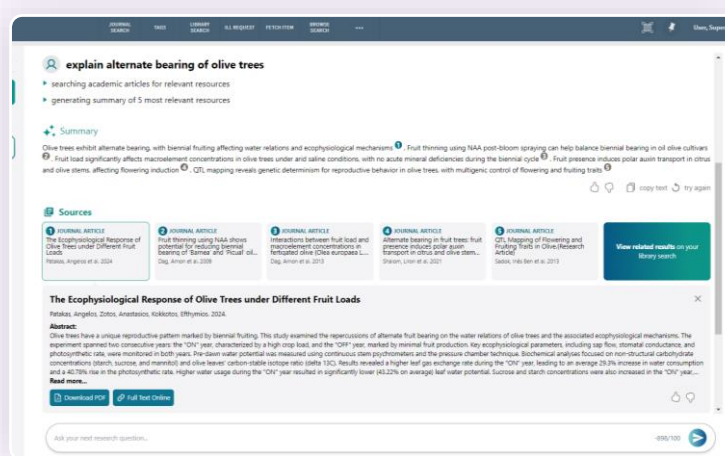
JOURNAL SEARCH TAGS LIBRARY SEARCH ILL REQUEST FETCH ITEM BROWSE SEARCH ···

User, Super

explain alternate bearing of olive trees

searching academic articles for relevant resources

generating summary of 5 most relevant resources

Summary

Olive trees exhibit alternate bearing, with biennial fruiting affecting water relations and ecophysiological mechanisms 1. Fruit thinning using NAA post-bloom spraying can help balance biennial bearing in oil olive cultivars 2. Fruit load significantly affects macroelement concentrations in olive trees under arid and saline conditions, with no acute mineral deficiencies during the biennial cycle 3. Fruit presence induces polar auxin transport in citrus and olive stems, affecting flowering induction 4. QTL mapping reveals genetic determinism for reproductive behavior in olive trees, with multigenic control of flowering and fruiting traits 5.

copy text try again

Sources

1 JOURNAL ARTICLE The Ecophysiological Response of Olive Trees under Different Fruit Loads Petakas, Angelos et al. 2024

2 JOURNAL ARTICLE Fruit thinning using NAA shows potential for reducing biennial bearing of 'Barnea' and 'Picual' oil... Dag, Arnon et al. 2009

3 JOURNAL ARTICLE Interactions between fruit load and macroelement concentrations in fertigated olive (Olea europaea L.... Dag, Arnon et al. 2013

4 JOURNAL ARTICLE Alternate bearing in fruit trees: fruit presence induces polar auxin transport in citrus and olive stem... Shalom, Liron et al. 2021

5 JOURNAL ARTICLE QTL Mapping of Flowering and Fruiting Traits in Olive (Research Article) Sadok, Inès Ben et al. 2013

View related results on your library search

The Ecophysiological Response of Olive Trees under Different Fruit Loads

Petakas, Angelos, Zotos, Anastasios, Kokkotos, Efthymios. 2024

Abstract:
Olive trees have a unique reproductive pattern marked by biennial fruiting. This study examined the repercussions of alternate fruit bearing on the water relations of olive trees and the associated ecophysiological mechanisms. The experiment spanned two consecutive years: the "ON" year, characterized by a high crop load, and the "OFF" year, marked by minimal fruit production. Key ecophysiological parameters, including sap flow, stomatal conductance, and photosynthetic rate, were monitored in both years. Pre-dawn water potential was measured using continuous stem psychrometers and the pressure chamber technique. Biochemical analyses focused on non-structural carbohydrate concentrations (starch, sucrose, and mannitol) and olive leaves' carbon-stable isotope ratio (delta 13C). Results revealed a higher leaf gas exchange rate during the "ON" year, leading to an average 29.3% increase in water consumption and a 40.78% rise in the photosynthetic rate. Higher water usage during the "ON" year resulted in significantly lower (43.22% on average) leaf water potential. Sucrose and starch concentrations were also increased in the "ON" year,...
Read more...

Download PDF Full Text Online

Ask your next research question...

-898/100